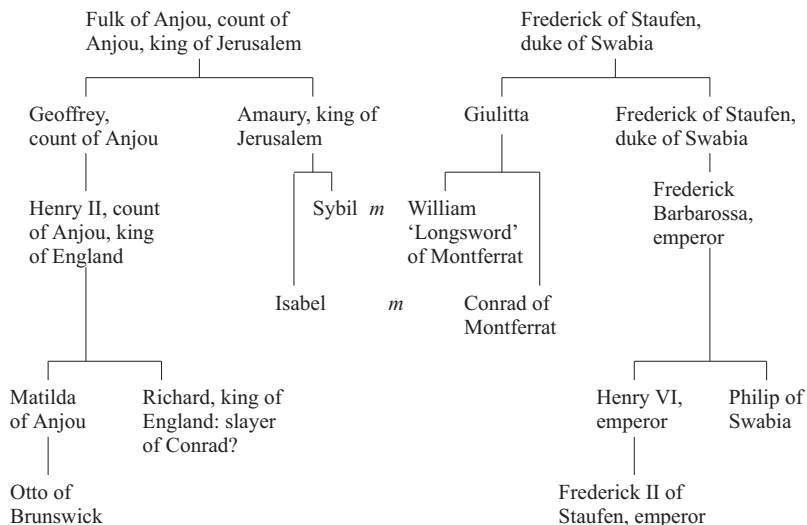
Fulk of Anjou, count of Anjou, king of Jerusalem

Frederick of Staufen, duke of Swabia

Geoffrey, count of Anjou

Amaury, king of Jerusalem

Giulitta

Frederick of Staufen, duke of Swabia

Henry II, count of Anjou, king of England

Sybil $m$ William 'Longsword' of Montferrat

Frederick Barbarossa, emperor

Isabel $m$ Conrad of Montferrat

Matilda of Anjou

Richard, king of England: slayer of Conrad?

Henry VI, emperor

Philip of Swabia

Otto of Brunswick

Frederick II of Staufen, emperor